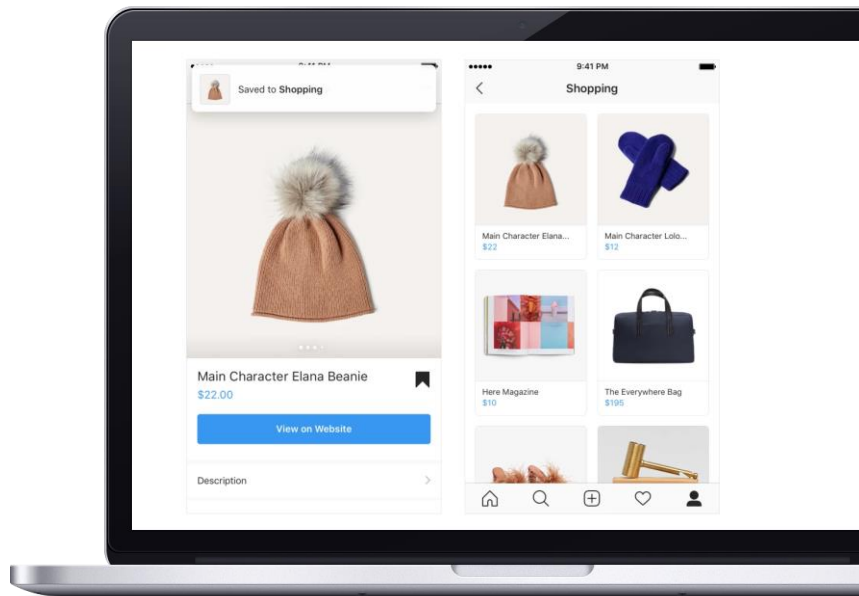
Saved to Shopping

Main Character Elana Beanie
$22.00

View on Website

Description

9:41 PM

Shopping

Main Character Elana...
$22

Main Character Lolo...
$12

Here Magazine
$10

The Everywhere Bag
$195